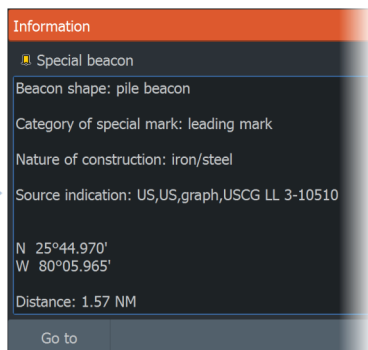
Information

Special beacon

Beacon shape: pile beacon

Category of special mark: leading mark

Nature of construction: iron/steel

Source indication: US,US,graph,USCG LL 3-10510

N 25°44.970'
W 80°05.965'

Distance: 1.57 NM

Go to